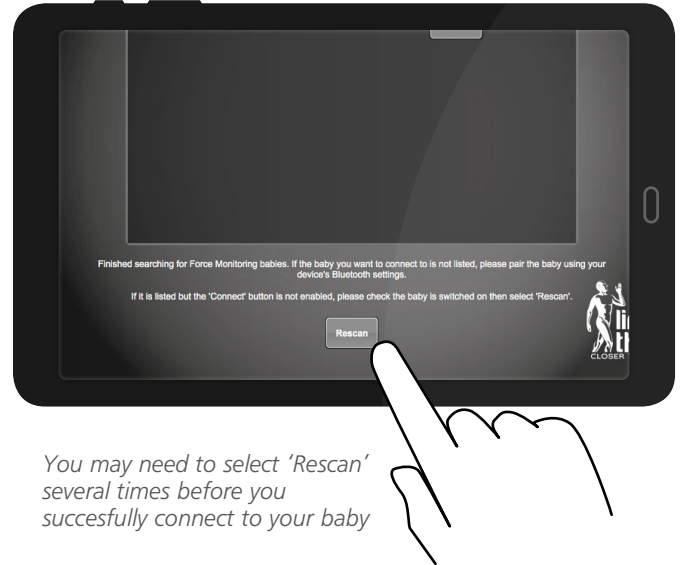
Finished searching for Force Monitoring babies. If the baby you want to connect to is not listed, please pair the baby using your device's Bluetooth settings.

If it is listed but the 'Connect' button is not enabled, please check the baby is switched on then select 'Rescan'.

Rescan

CLOSER

You may need to select 'Rescan' several times before you succesfully connect to your baby